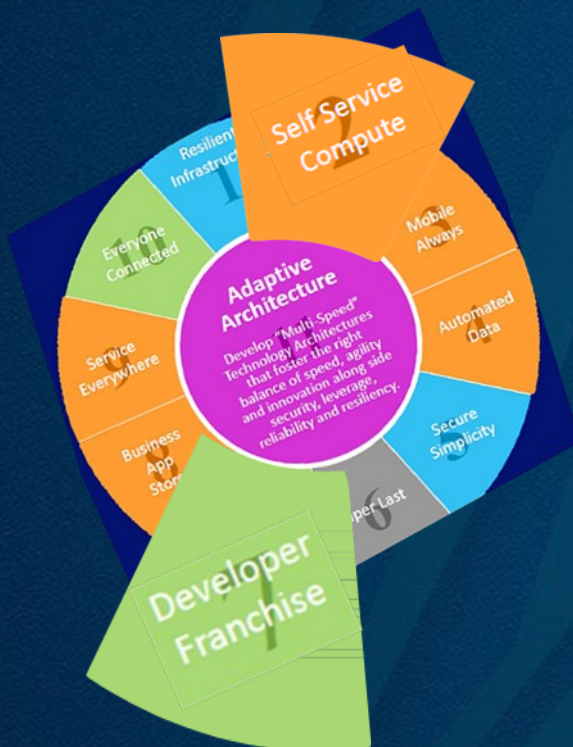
Resilient Infrastruct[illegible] 1

Self Service Compute 2

Mobile Always 3

Automated Data 4

Secure Simplicity 5

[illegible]per Last 6

Developer Franchise 7

Business App Stor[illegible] 8

Service Everywhere 9

Everyone Connected 10

Adaptive Architecture

Develop "Multi-Speed" Technology Architectures that foster the right balance of speed, agility and innovation along side security, leverage, reliability and resiliency.